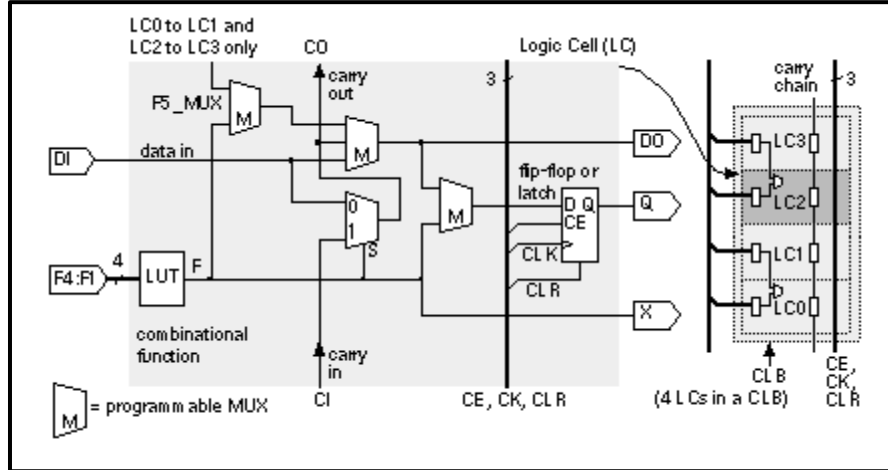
LC0 to LC1 and LC2 to LC3 only

CO

Logic Cell (LC)

carry out

3

carry chain

3

F5_MUX

M

DI

data in

M

DO

LC3

flip-flop or latch

0

D Q

LC2

1

M

CE

Q

S

CLK

LC1

4

F4:F1

LUT

F

CLR

LC0

X

combinational function

carry in

M

= programmable MUX

CI

CE, CK, CLR

CLB

(4 LCs in a CLB)

CE, CK, CLR